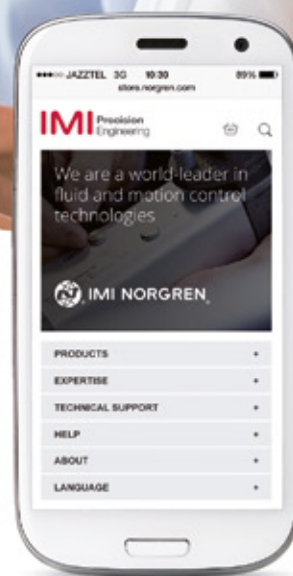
JAZZTEL 3G 10:30 89%
store.norgren.com

IMI Precision Engineering

We are a world-leader in fluid and motion control technologies

IMI NORGREN

PRODUCTS +
EXPERTISE +
TECHNICAL SUPPORT +
HELP +
ABOUT +
LANGUAGE +